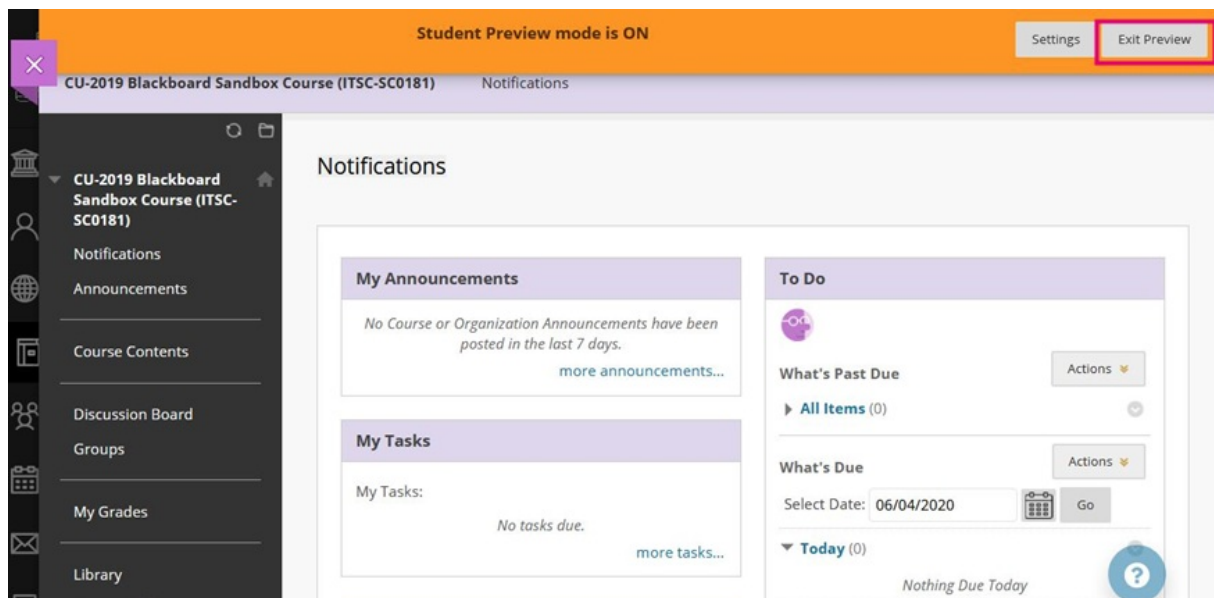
Student Preview mode is ON

Settings

Exit Preview

CU-2019 Blackboard Sandbox Course (ITSC-SC0181)

Notifications

CU-2019 Blackboard Sandbox Course (ITSC-SC0181)

Notifications

Announcements

Course Contents

Discussion Board

Groups

My Grades

Library

Notifications

My Announcements

No Course or Organization Announcements have been posted in the last 7 days.

more announcements...

My Tasks

My Tasks:

No tasks due.

more tasks...

To Do

What's Past Due

Actions

All Items (0)

What's Due

Actions

Select Date: 06/04/2020

Go

Today (0)

Nothing Due Today